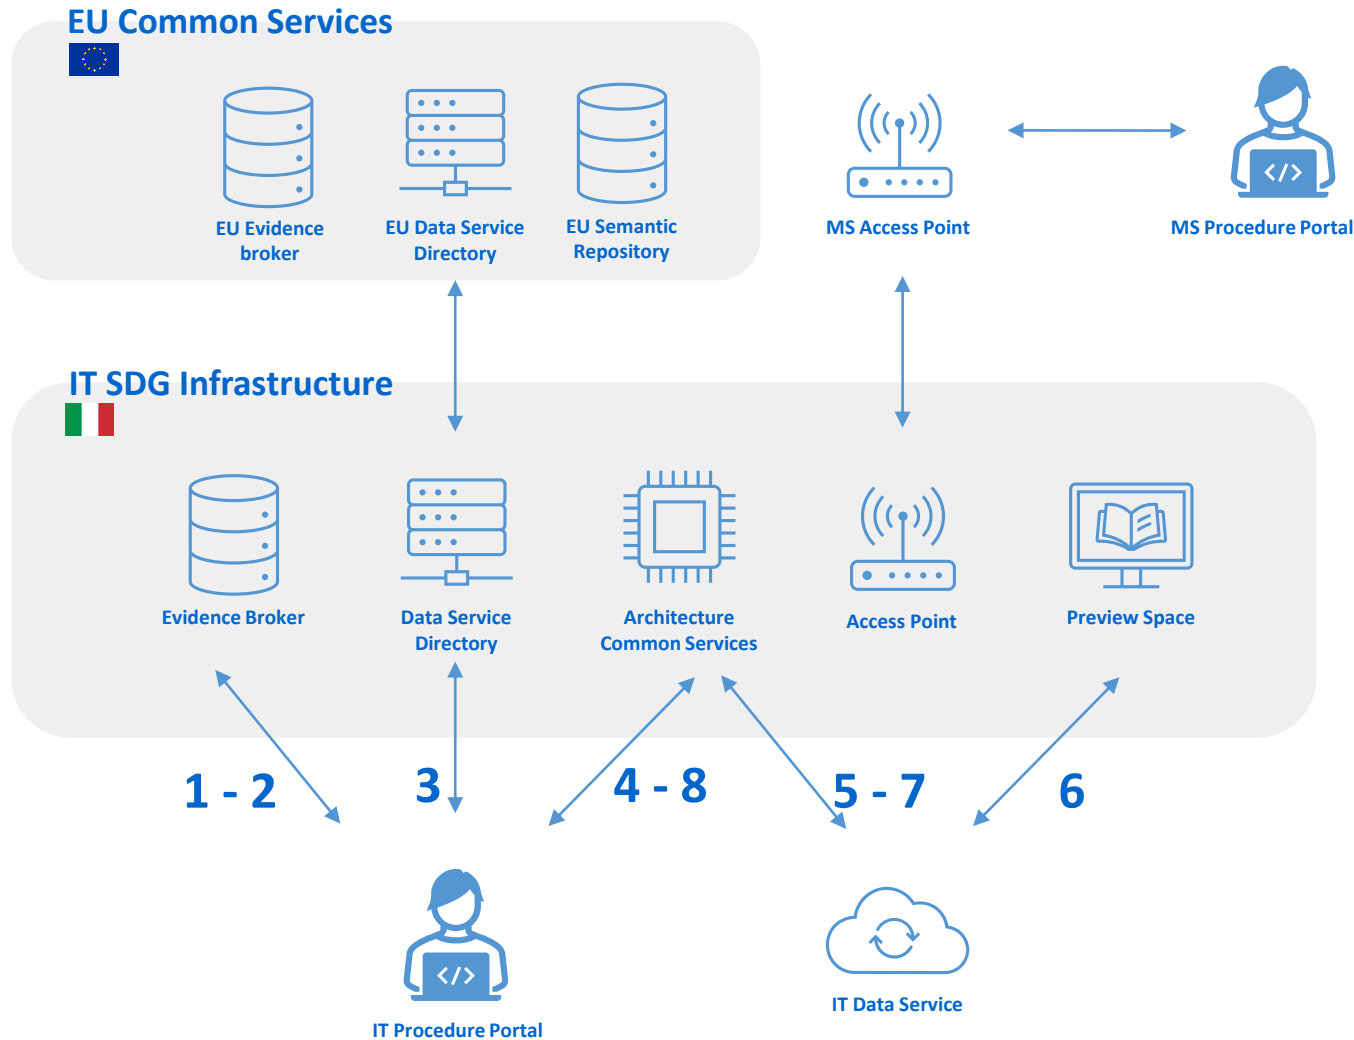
EU Common Services

EU Evidence broker

EU Data Service Directory

EU Semantic Repository

MS Access Point

MS Procedure Portal

IT SDG Infrastructure

Evidence Broker

Data Service Directory

Architecture Common Services

Access Point

Preview Space

1 - 2

3

4 - 8

5 - 7

6

IT Procedure Portal

IT Data Service